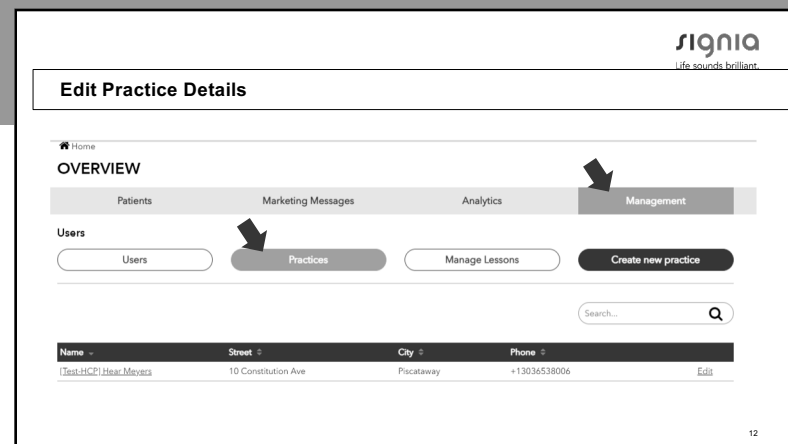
signia
Life sounds brilliant.

Edit Practice Details

Home

OVERVIEW

Patients | Marketing Messages | Analytics | Management

Users

Users | Practices | Manage Lessons | Create new practice

Search...

| Name | Street | City | Phone | |
|---|---|---|---|---|
| [Test-HCP] Hear Meyers | 10 Constitution Ave | Piscataway | +13036538006 | Edit |

12